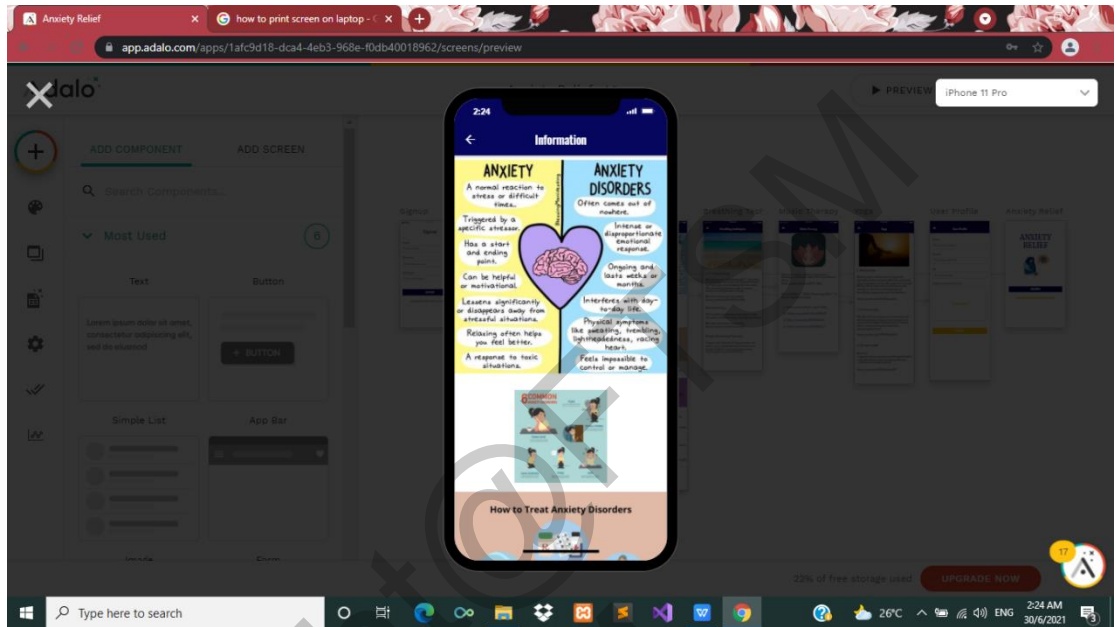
Anxiety Relief
how to print screen on laptop
app.adalo.com/apps/1afc9d18-dca4-4eb3-968e-f0db40018962/screens/preview

adalo

PREVIEW
iPhone 11 Pro

ADD COMPONENT
ADD SCREEN
Search Components...
Most Used
6
Text
Button
Lorem ipsum dolor sit amet, consectetur adipiscing elit, sed do eiusmod
+ BUTTON
Simple List
App Bar
Image
Form

2:24
Information

ANXIETY
A normal reaction to stress or difficult times.
Triggered by a specific stressor.
Has a start and ending point.
Can be helpful or motivational.
Lessens significantly or disappears away from stressful situations.
Relaxing often helps you feel better.
A response to toxic situations.

ANXIETY DISORDERS
Often comes out of nowhere.
Intense or disproportionate emotional response.
Ongoing and lasts weeks or months.
Interferes with day-to-day life.
Physical symptoms like sweating, trembling, lightheadedness, racing heart.
Feels impossible to control or manage.

8 COMMON

How to Treat Anxiety Disorders

Signup
Breathing Tool
Music Therapy
Yoga
User Profile
Anxiety Relief
ANXIETY RELIEF

23% of free storage used
UPGRADE NOW
17

Type here to search
26°C
ENG
2:24 AM
30/6/2021
3